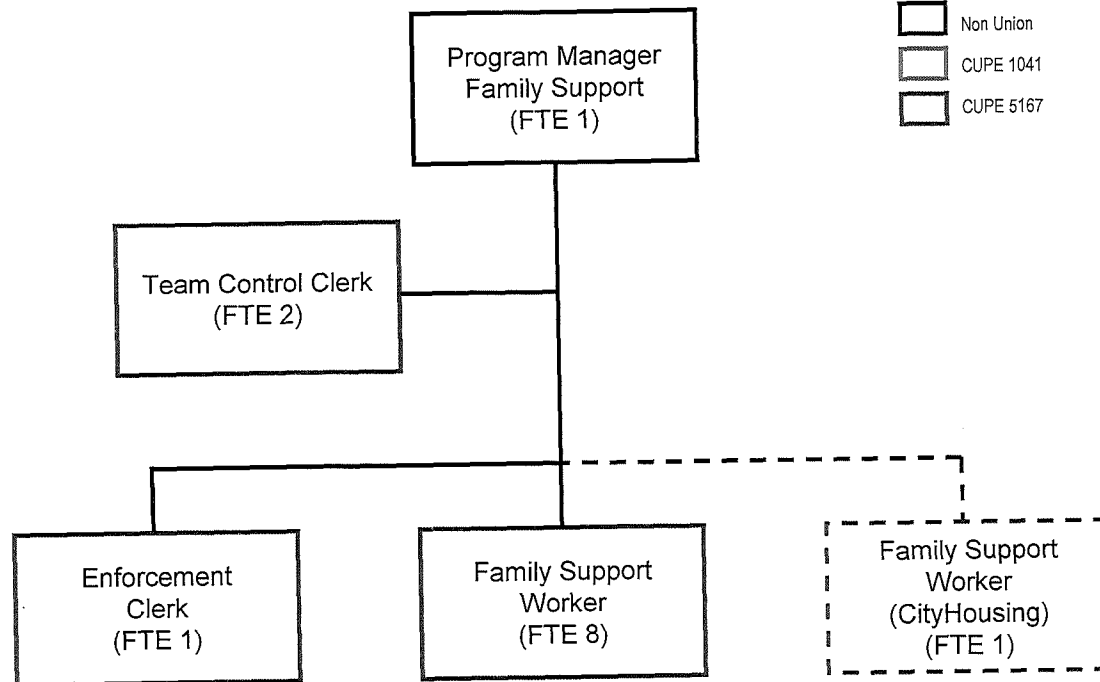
Non Union
CUPE 1041
CUPE 5167

Program Manager
Family Support
(FTE 1)

Team Control Clerk
(FTE 2)

Enforcement
Clerk
(FTE 1)

Family Support
Worker
(FTE 8)

Family Support
Worker
(CityHousing)
(FTE 1)